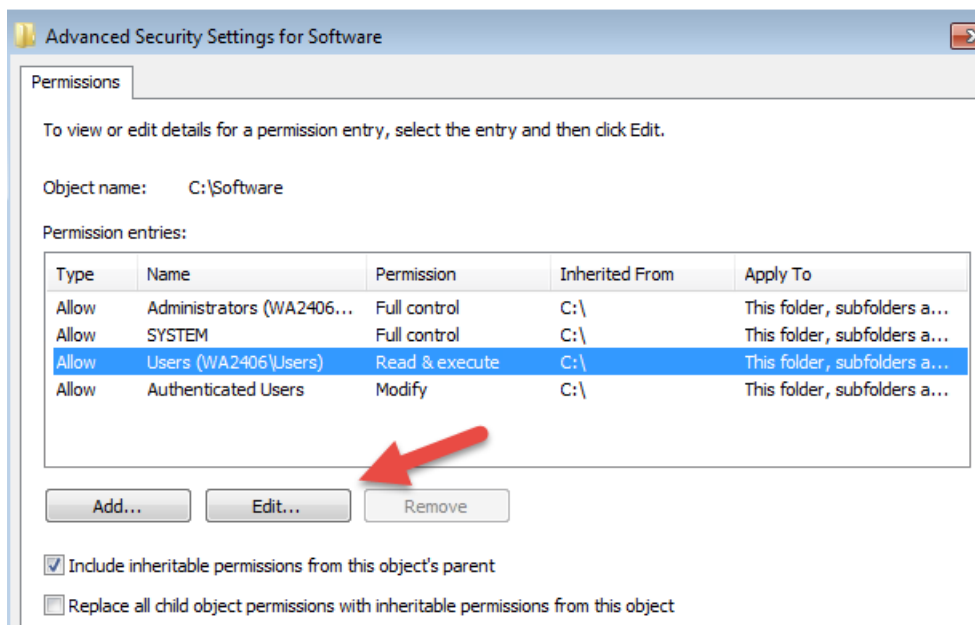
Advanced Security Settings for Software

Permissions

To view or edit details for a permission entry, select the entry and then click Edit.

Object name: C:\Software

Permission entries:

| Type | Name | Permission | Inherited From | Apply To |
|---|---|---|---|---|
| Allow | Administrators (WA2406... | Full control | C:\ | This folder, subfolders a... |
| Allow | SYSTEM | Full control | C:\ | This folder, subfolders a... |
| Allow | Users (WA2406\Users) | Read & execute | C:\ | This folder, subfolders a... |
| Allow | Authenticated Users | Modify | C:\ | This folder, subfolders a... |

Add... Edit... Remove

Include inheritable permissions from this object's parent

Replace all child object permissions with inheritable permissions from this object